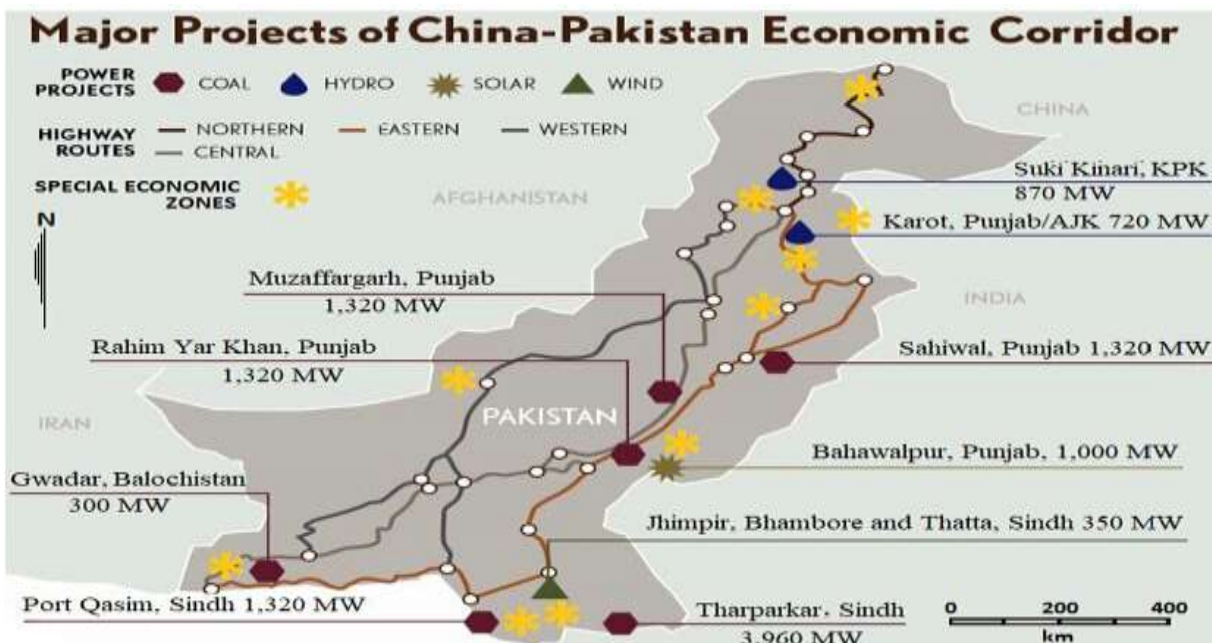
Major Projects of China-Pakistan Economic Corridor

POWER PROJECTS COAL HYDRO SOLAR WIND

HIGHWAY ROUTES NORTHERN EASTERN WESTERN CENTRAL

SPECIAL ECONOMIC ZONES

N

CHINA

AFGHANISTAN

Suki Kinari, KPK 870 MW

Karot, Punjab/AJK 720 MW

Muzaffargarh, Punjab 1,320 MW

INDIA

Rahim Yar Khan, Punjab 1,320 MW

Sahiwal, Punjab 1,320 MW

IRAN

PAKISTAN

Bahawalpur, Punjab, 1,000 MW

Gwadar, Balochistan 300 MW

Jhimpir, Bhambore and Thatta, Sindh 350 MW

Port Qasim, Sindh 1,320 MW

Tharparkar, Sindh 3,960 MW

0 200 400 km